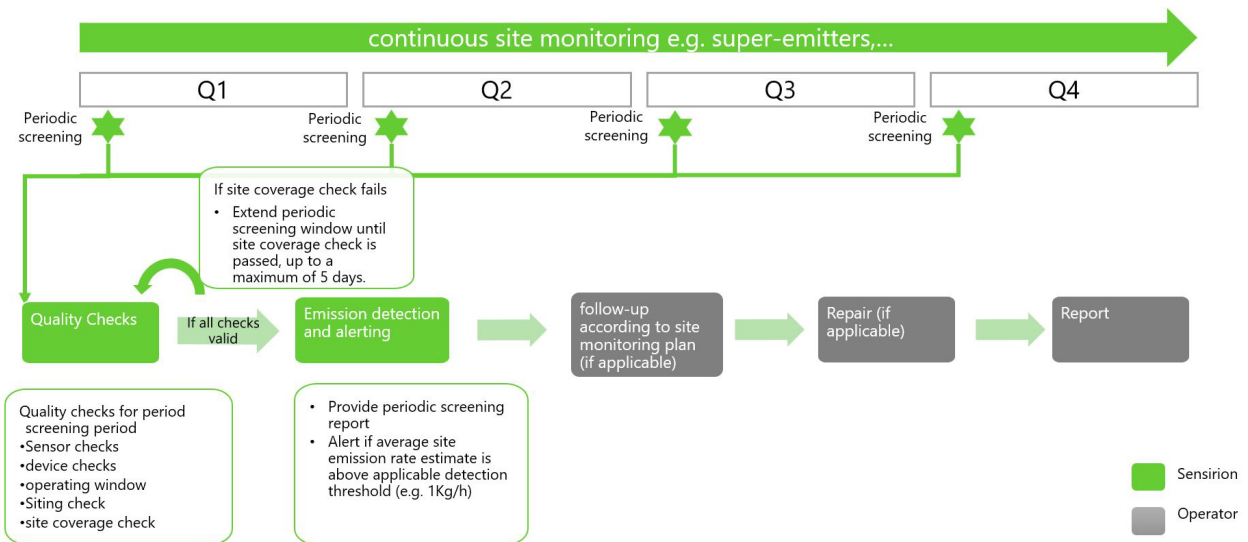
continuous site monitoring e.g. super-emitters,...

Q1

Q2

Q3

Q4

Periodic screening

Periodic screening

Periodic screening

Periodic screening

If site coverage check fails
• Extend periodic screening window until site coverage check is passed, up to a maximum of 5 days.

Quality Checks

If all checks valid

Emission detection and alerting

follow-up according to site monitoring plan (if applicable)

Repair (if applicable)

Report

Quality checks for period screening period
•Sensor checks
•device checks
•operating window
•Siting check
•site coverage check

• Provide periodic screening report
• Alert if average site emission rate estimate is above applicable detection threshold (e.g. 1Kg/h)

Sensirion

Operator